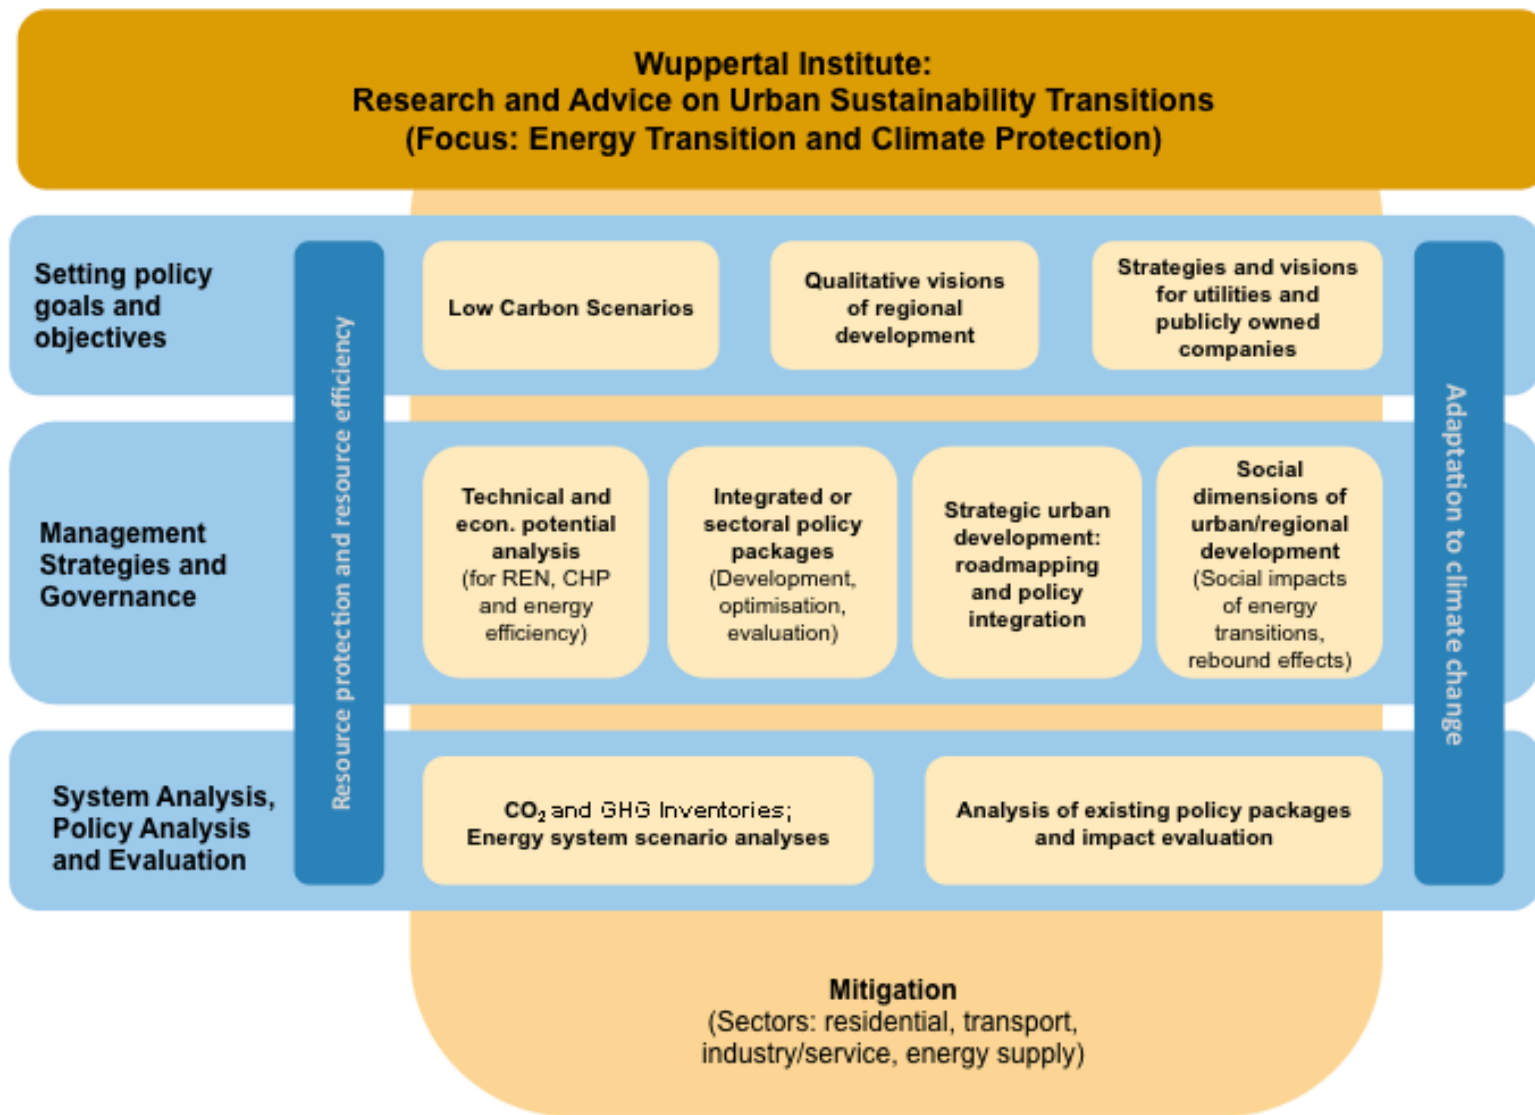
Wuppertal Institute:
Research and Advice on Urban Sustainability Transitions
(Focus: Energy Transition and Climate Protection)

Setting policy goals and objectives

Resource protection and resource efficiency

Low Carbon Scenarios

Qualitative visions of regional development

Strategies and visions for utilities and publicly owned companies

Adaptation to climate change

Management Strategies and Governance

Technical and econ. potential analysis (for REN, CHP and energy efficiency)

Integrated or sectoral policy packages (Development, optimisation, evaluation)

Strategic urban development: roadmapping and policy integration

Social dimensions of urban/regional development (Social impacts of energy transitions, rebound effects)

System Analysis, Policy Analysis and Evaluation

$CO_2$ and GHG Inventories; Energy system scenario analyses

Analysis of existing policy packages and impact evaluation

Mitigation
(Sectors: residential, transport, industry/service, energy supply)